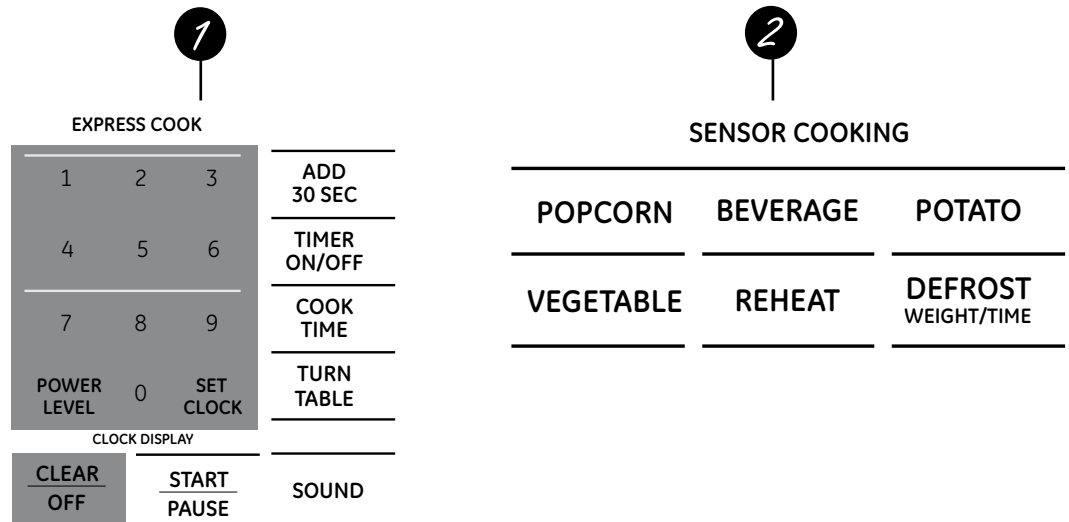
1

EXPRESS COOK

1 2 3
4 5 6
7 8 9
POWER LEVEL 0 SET CLOCK

CLOCK DISPLAY

ADD 30 SEC
TIMER ON/OFF
COOK TIME
TURN TABLE

CLEAR
OFF

START
PAUSE

SOUND

2

SENSOR COOKING

POPCORN BEVERAGE POTATO
VEGETABLE REHEAT DEFROST WEIGHT/TIME